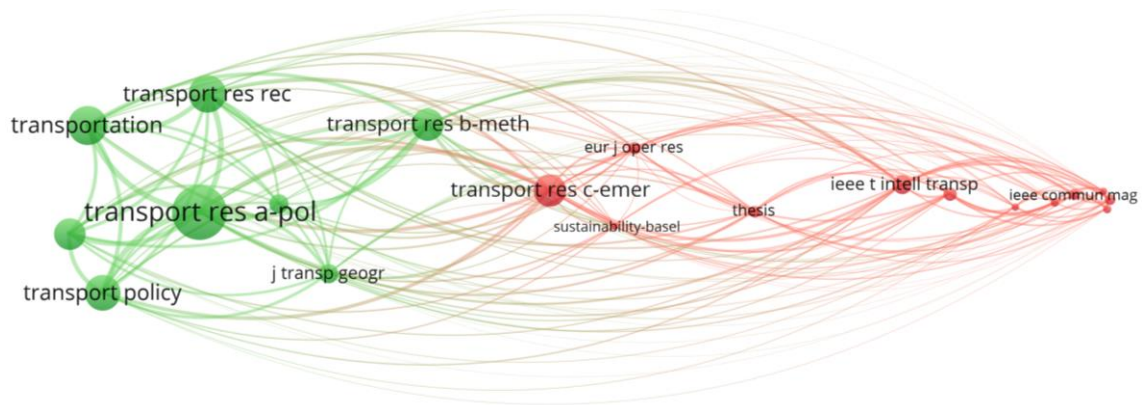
transport res rec
transportation
transport res b-meth
eur j oper res
transport res c-emer
ieee t intell transp
ieee commun mag
transport res a-pol
thesis
sustainability-basel
j transp geogr
transport policy